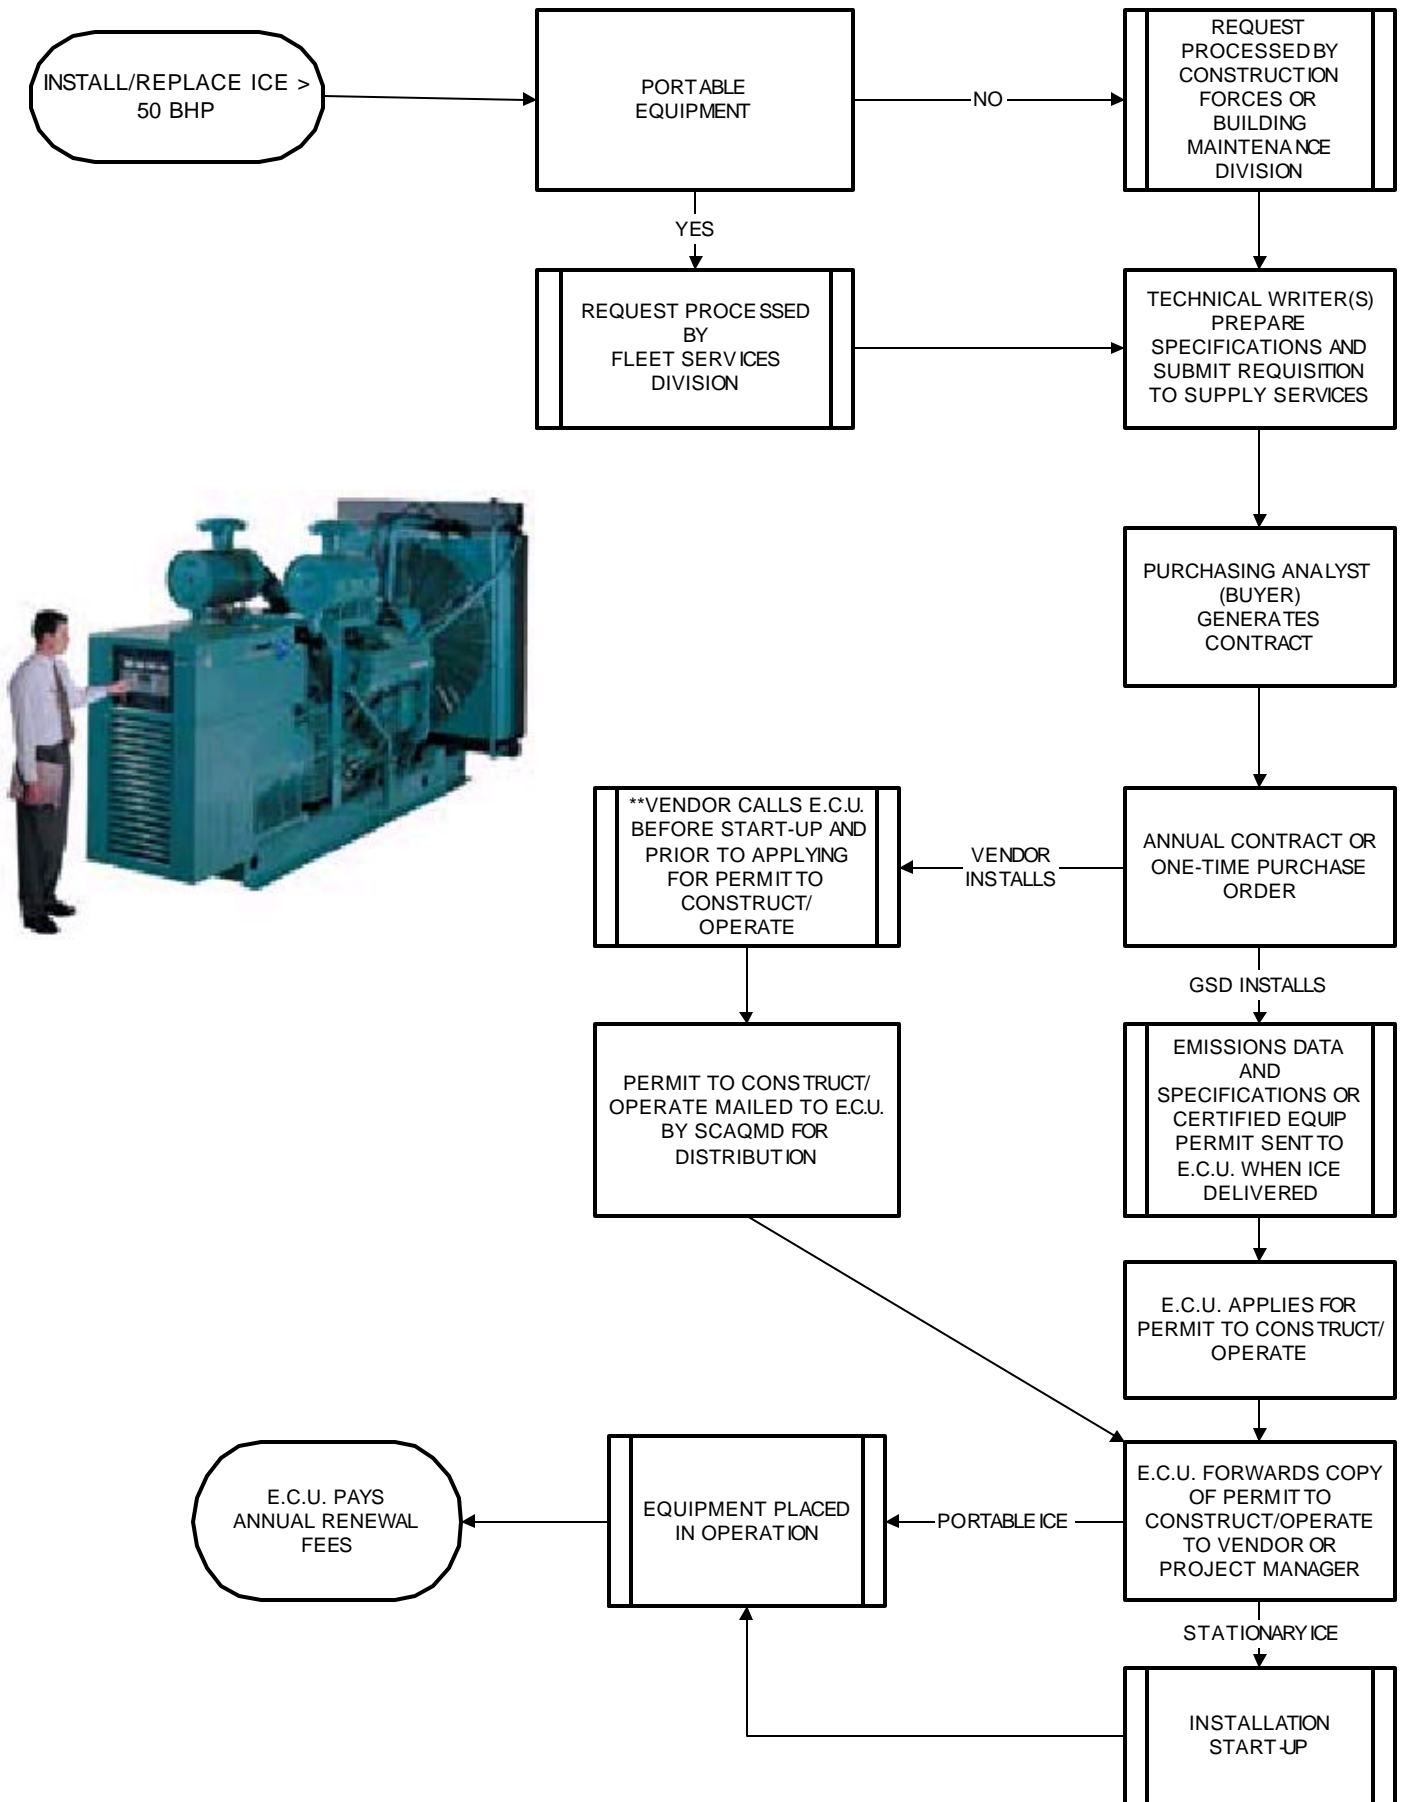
INSTALL/REPLACE ICE > 50 BHP

PORTABLE EQUIPMENT

NO

REQUEST PROCESSED BY CONSTRUCTION FORCES OR BUILDING MAINTENANCE DIVISION

YES

REQUEST PROCESSED BY FLEET SERVICES DIVISION

TECHNICAL WRITER(S) PREPARE SPECIFICATIONS AND SUBMIT REQUISITION TO SUPPLY SERVICES

PURCHASING ANALYST (BUYER) GENERATES CONTRACT

**VENDOR CALLS E.C.U. BEFORE START-UP AND PRIOR TO APPLYING FOR PERMIT TO CONSTRUCT/ OPERATE

VENDOR INSTALLS

ANNUAL CONTRACT OR ONE-TIME PURCHASE ORDER

GSD INSTALLS

PERMIT TO CONSTRUCT/ OPERATE MAILED TO E.C.U. BY SCAQMD FOR DISTRIBUTION

EMISSIONS DATA AND SPECIFICATIONS OR CERTIFIED EQUIP PERMIT SENT TO E.C.U. WHEN ICE DELIVERED

E.C.U. APPLIES FOR PERMIT TO CONSTRUCT/ OPERATE

E.C.U. PAYS ANNUAL RENEWAL FEES

EQUIPMENT PLACED IN OPERATION

PORTABLE ICE

E.C.U. FORWARDS COPY OF PERMIT TO CONSTRUCT/OPERATE TO VENDOR OR PROJECT MANAGER

STATIONARY ICE

INSTALLATION START-UP